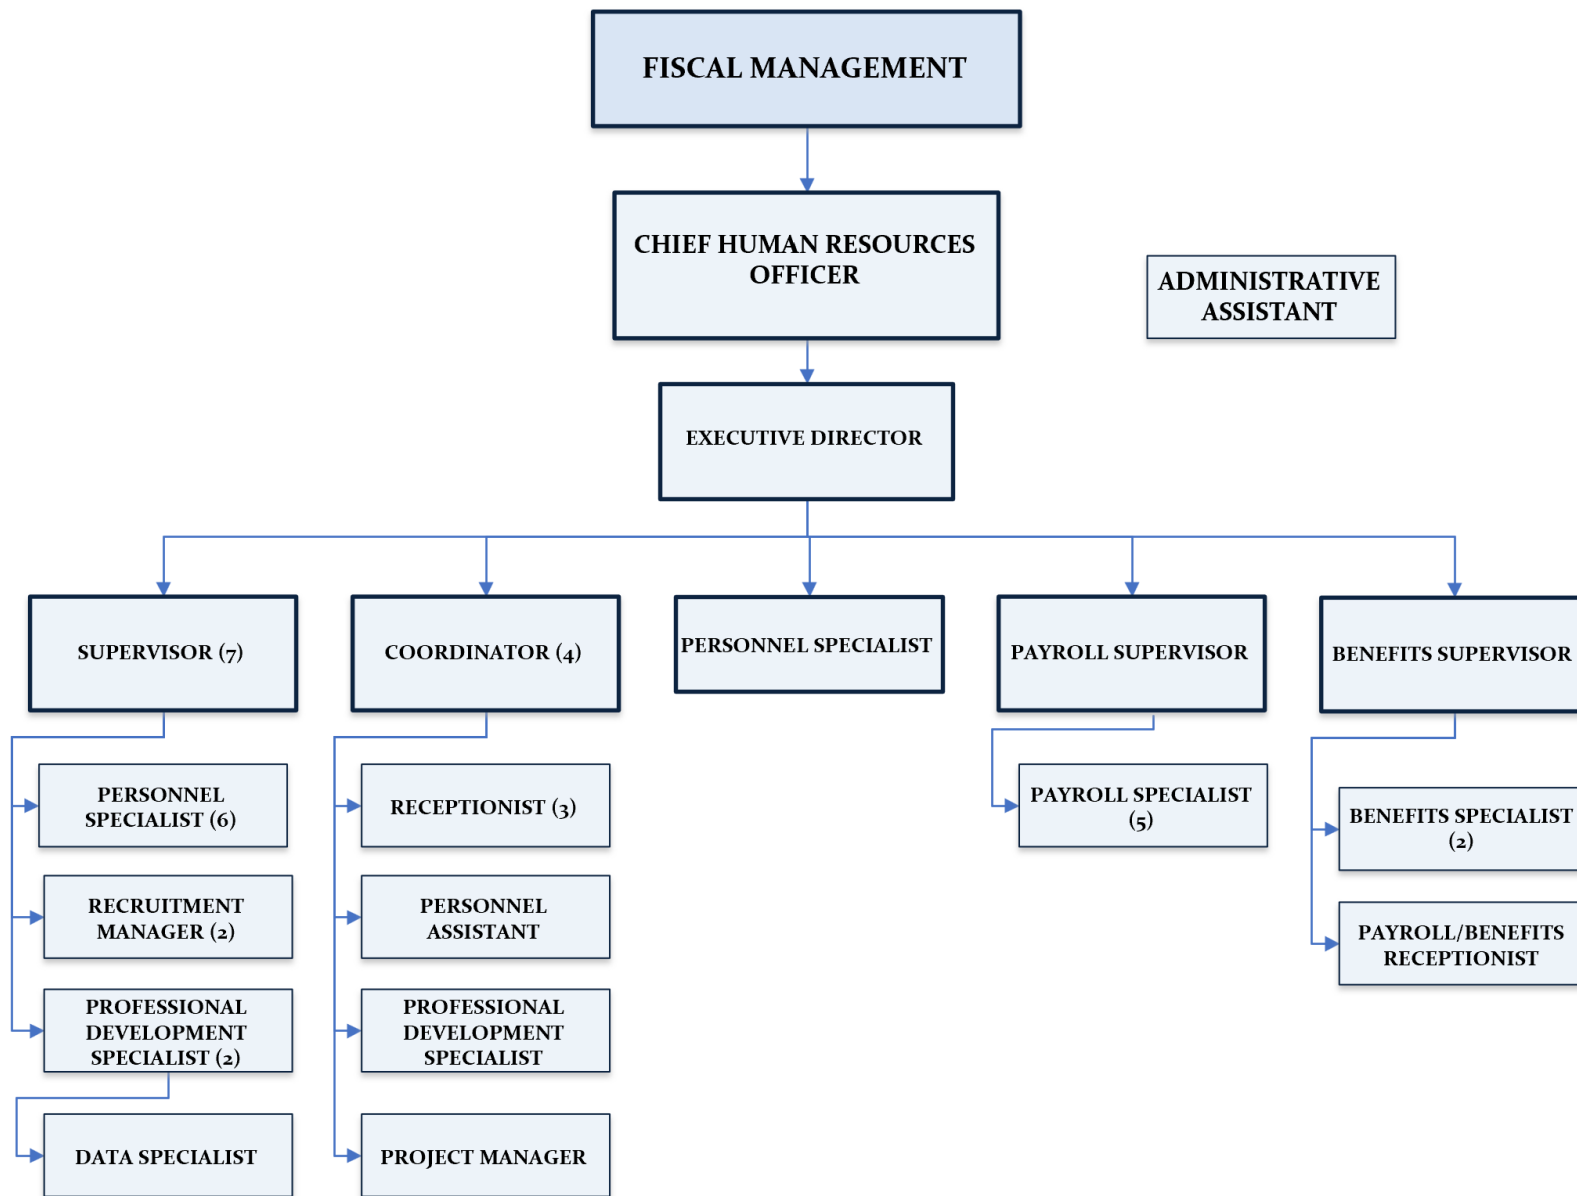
FISCAL MANAGEMENT

CHIEF HUMAN RESOURCES OFFICER

ADMINISTRATIVE ASSISTANT

EXECUTIVE DIRECTOR

SUPERVISOR (7)

COORDINATOR (4)

PERSONNEL SPECIALIST

PAYROLL SUPERVISOR

BENEFITS SUPERVISOR

PERSONNEL SPECIALIST (6)

RECRUITMENT MANAGER (2)

PROFESSIONAL DEVELOPMENT SPECIALIST (2)

DATA SPECIALIST

RECEPTIONIST (3)

PERSONNEL ASSISTANT

PROFESSIONAL DEVELOPMENT SPECIALIST

PROJECT MANAGER

PAYROLL SPECIALIST (5)

BENEFITS SPECIALIST (2)

PAYROLL/BENEFITS RECEPTIONIST